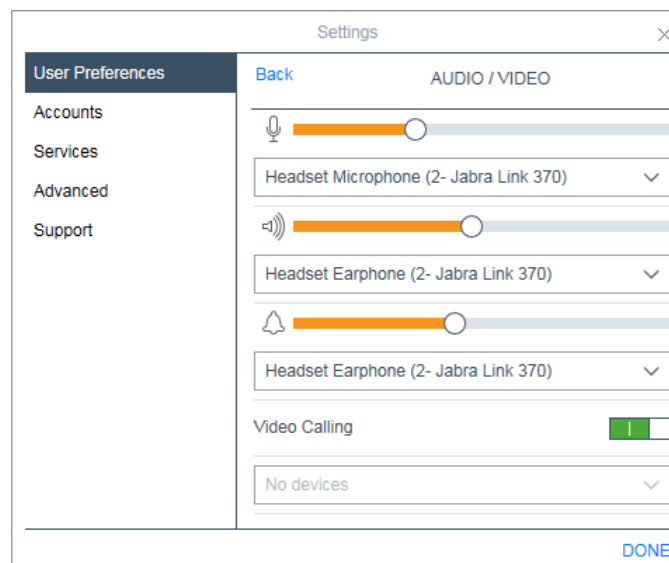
Settings

User Preferences
Accounts
Services
Advanced
Support

Back
AUDIO / VIDEO

Headset Microphone (2- Jabra Link 370)

Headset Earphone (2- Jabra Link 370)

Headset Earphone (2- Jabra Link 370)

Video Calling

No devices

DONE